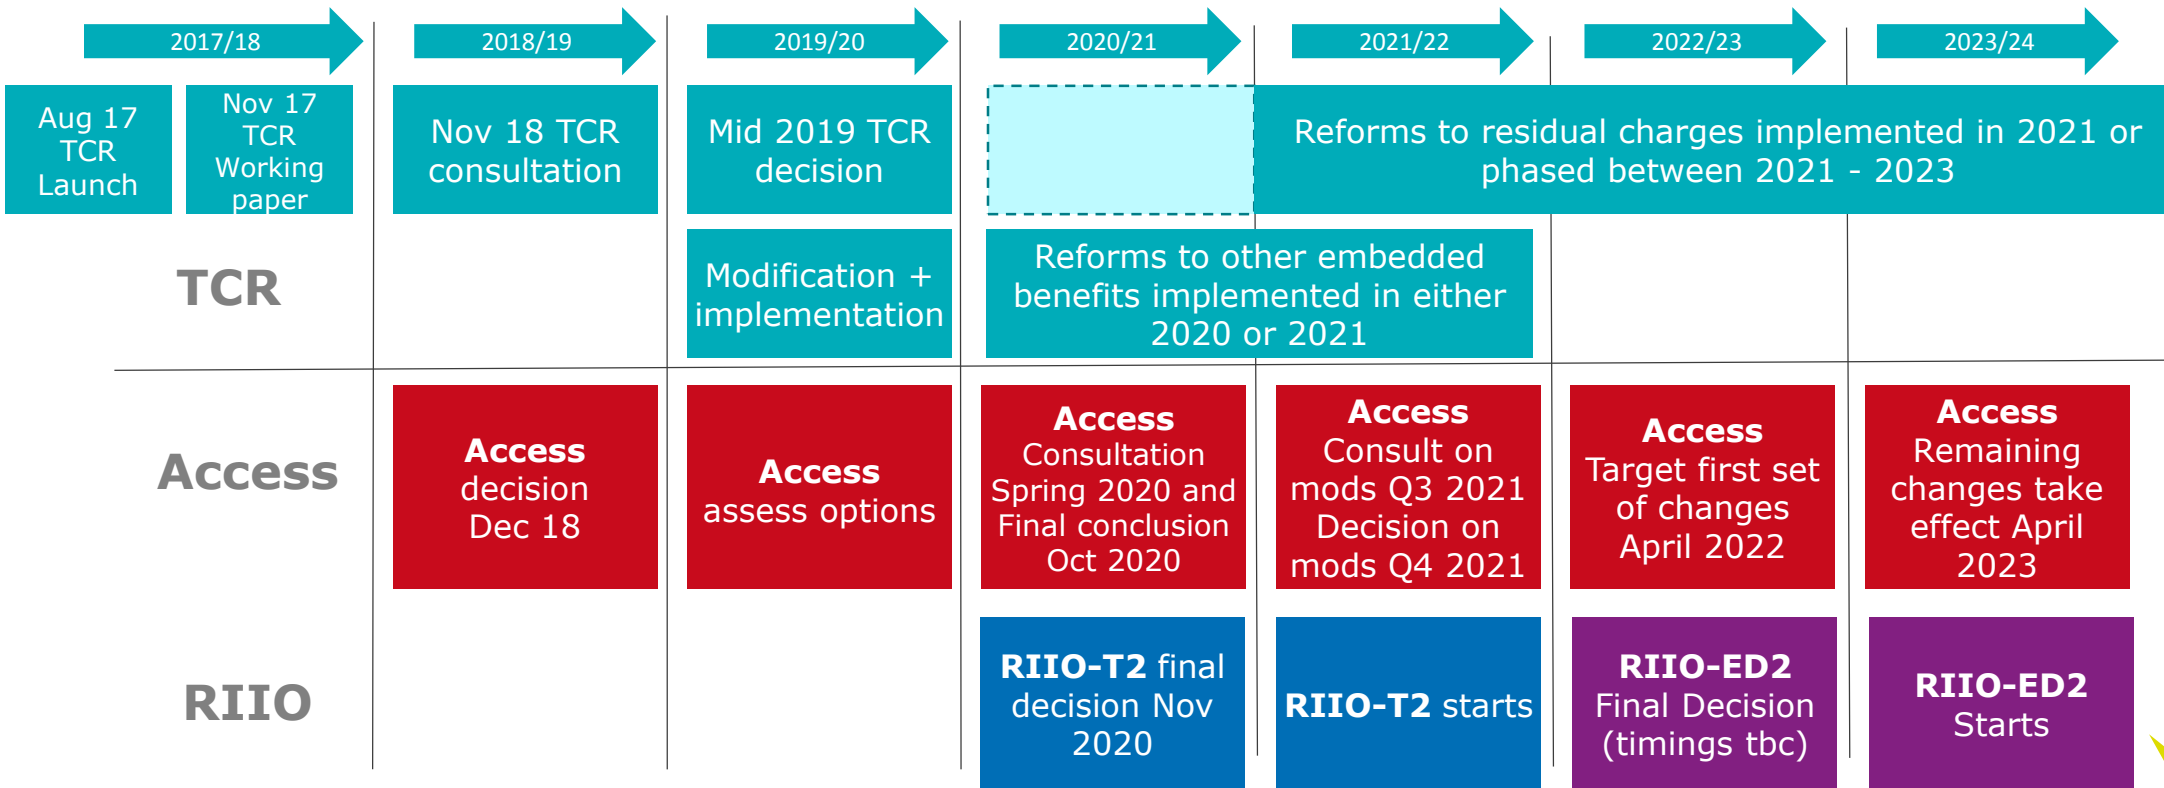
2017/18

2018/19

2019/20

2020/21

2021/22

2022/23

2023/24

Aug 17 TCR Launch

Nov 17 TCR Working paper

Nov 18 TCR consultation

Mid 2019 TCR decision

Reforms to residual charges implemented in 2021 or phased between 2021 - 2023

TCR

Modification + implementation

Reforms to other embedded benefits implemented in either 2020 or 2021

Access

**Access** decision Dec 18

**Access** assess options

**Access** Consultation Spring 2020 and Final conclusion Oct 2020

**Access** Consult on mods Q3 2021 Decision on mods Q4 2021

**Access** Target first set of changes April 2022

**Access** Remaining changes take effect April 2023

RIIO

**RIIO-T2** final decision Nov 2020

**RIIO-T2** starts

**RIIO-ED2** Final Decision (timings tbc)

**RIIO-ED2** Starts